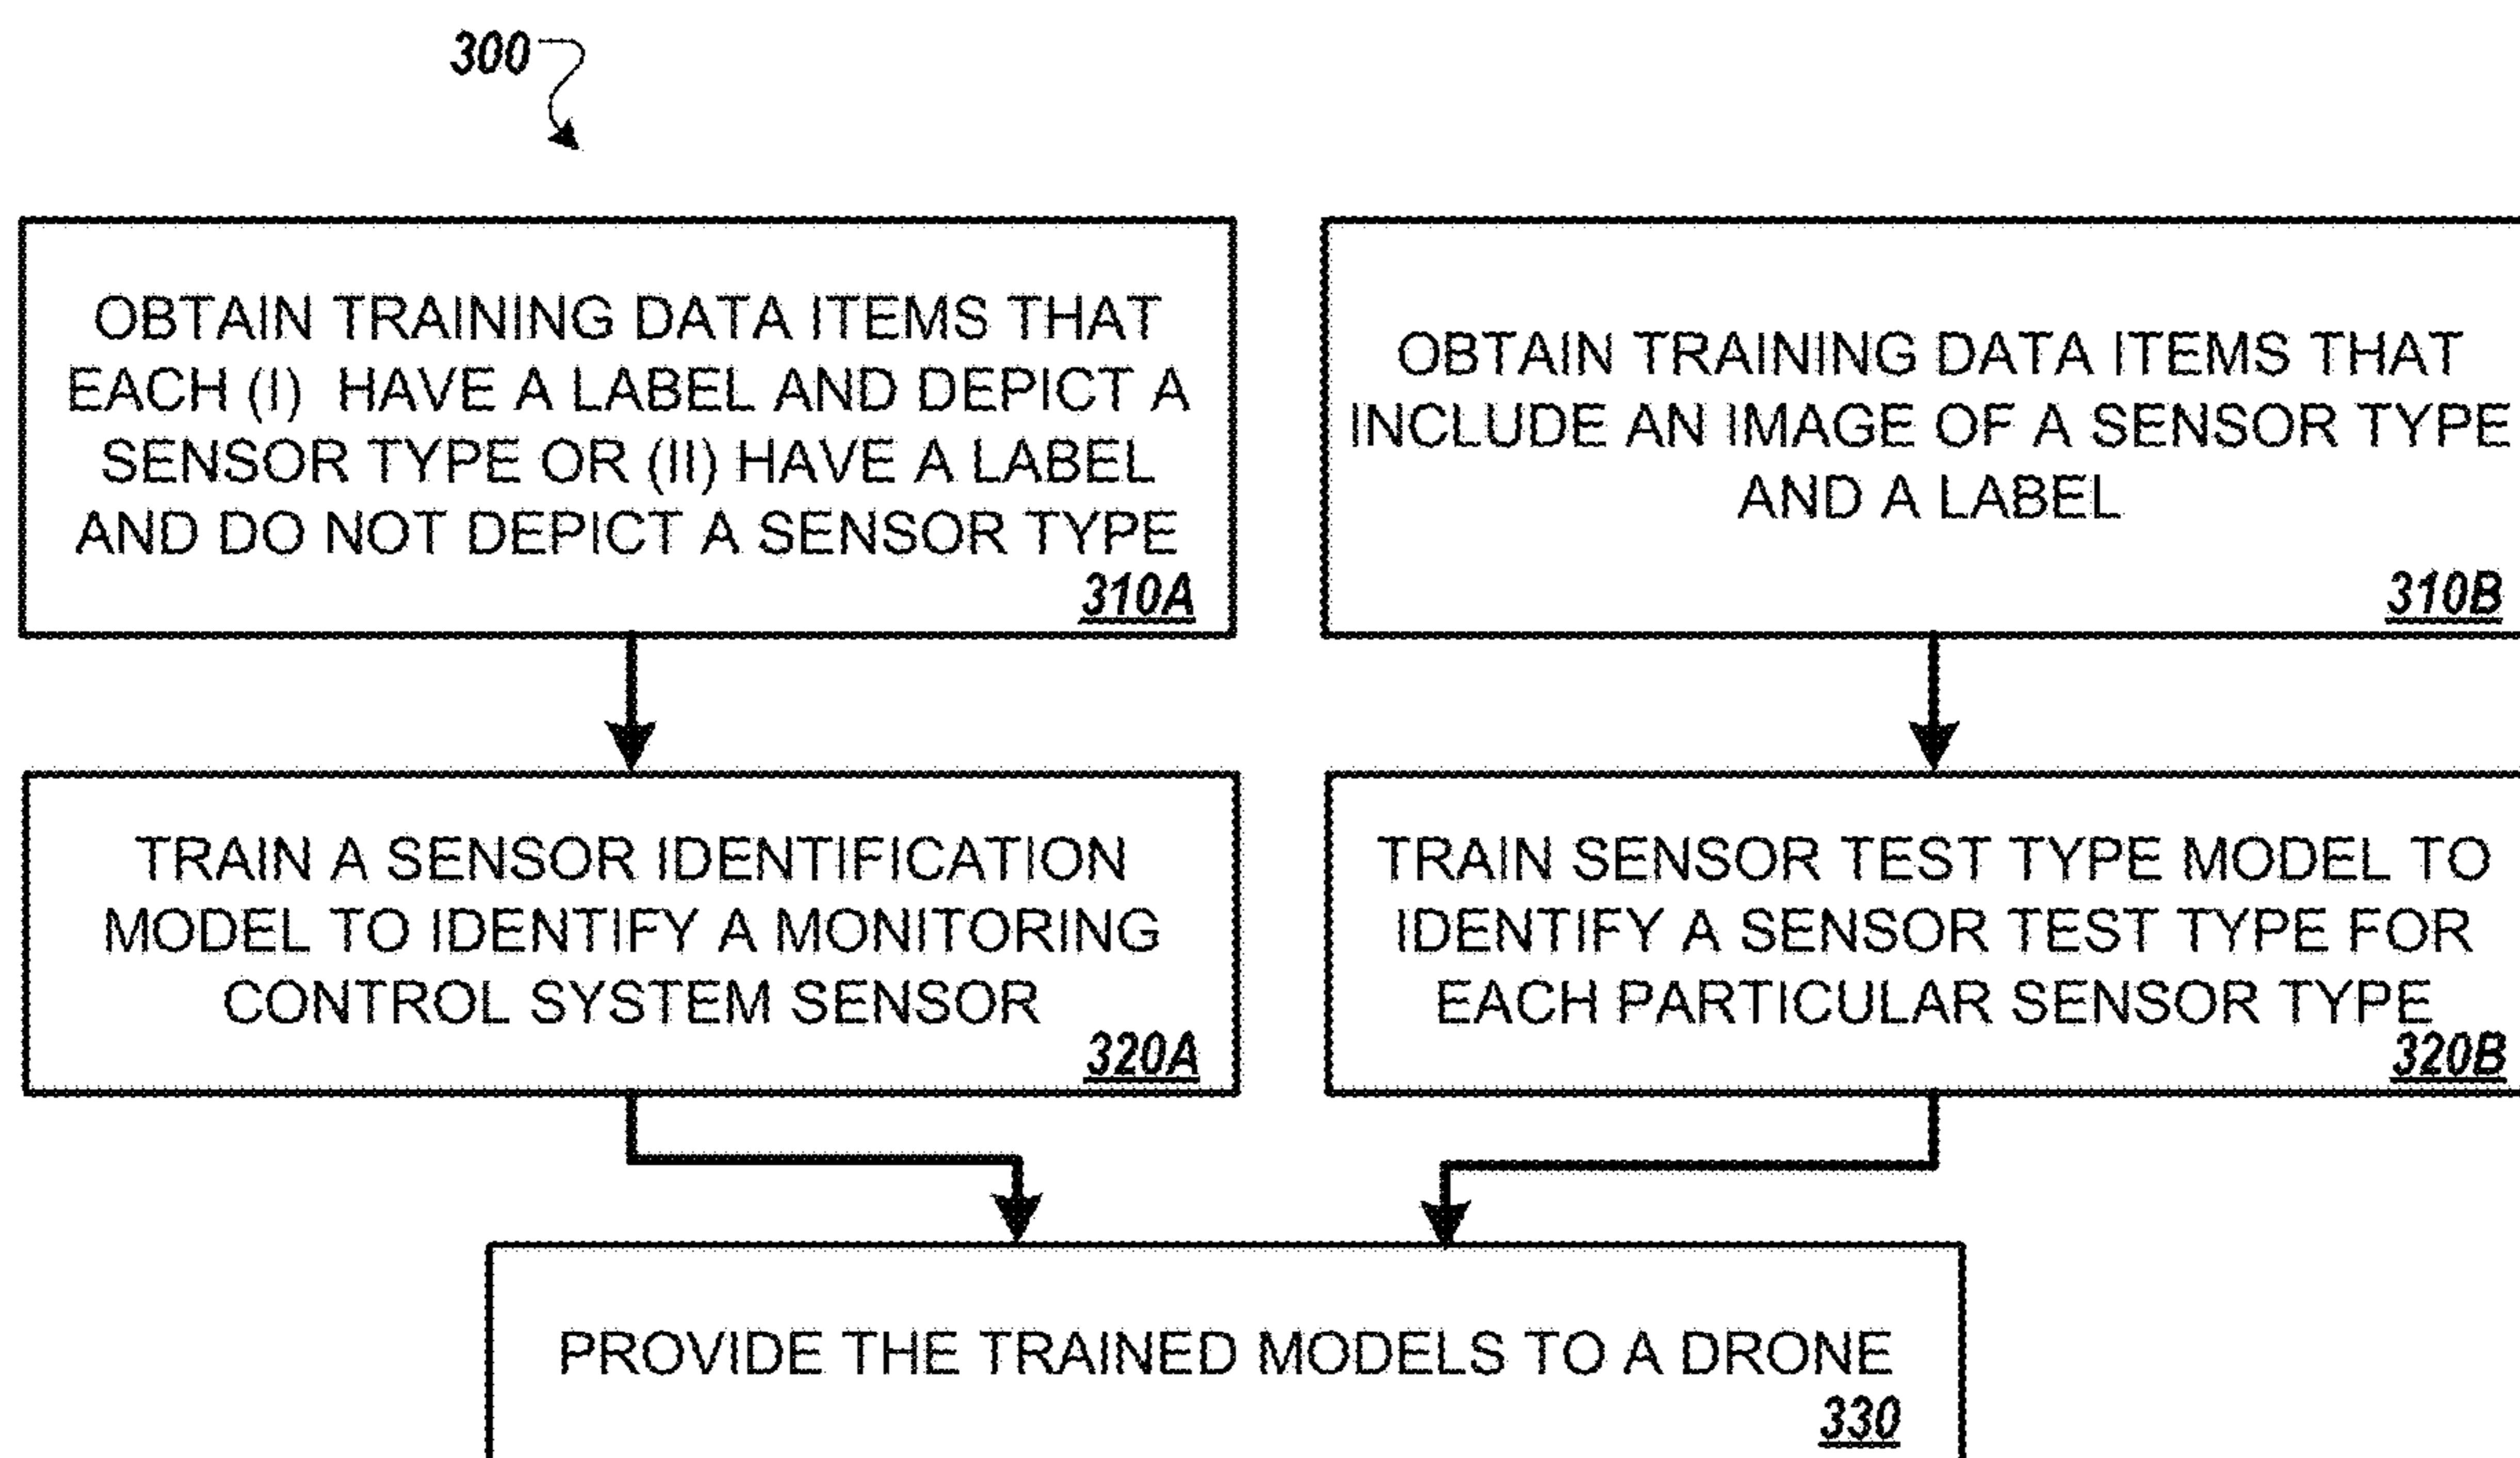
300

OBTAIN TRAINING DATA ITEMS THAT EACH (I) HAVE A LABEL AND DEPICT A SENSOR TYPE OR (II) HAVE A LABEL AND DO NOT DEPICT A SENSOR TYPE
310A

OBTAIN TRAINING DATA ITEMS THAT INCLUDE AN IMAGE OF A SENSOR TYPE AND A LABEL
310B

TRAIN A SENSOR IDENTIFICATION MODEL TO IDENTIFY A MONITORING CONTROL SYSTEM SENSOR
320A

TRAIN SENSOR TEST TYPE MODEL TO IDENTIFY A SENSOR TEST TYPE FOR EACH PARTICULAR SENSOR TYPE
320B

PROVIDE THE TRAINED MODELS TO A DRONE
330